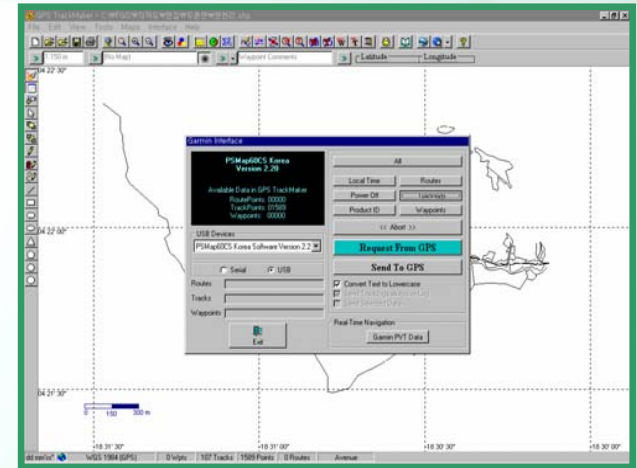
GPS TrackMaker - C:\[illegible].trk

File Edit View Tools Maps Interface Help

1:150 m

No Map

Waypoint Comments

Latitude

Longitude

34 22' 30"

34 22' 00"

34 21' 30"

Garmin Interface

PSMap60CS Korea
Version 2.20

Available Data in GPS TrackMaker
RoutePoints: 00000
TrackPoints: 01589
Waypoints: 00000

USB Devices

PSMap60CS Korea Software Version 2.2

Serial

USB

Routes

Tracks

Waypoints

Exit

All

Local Time

Routes

Power Off

Tracklogs

Product ID

Waypoints

<< About >>

Request From GPS

Send To GPS

Convert Text to Lowercase

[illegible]

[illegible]

Real Time Navigation

Garmin PVT Data

0 150 300 m

-18 31' 30"

-18 31' 00"

-18 30' 30"

-18 30' 00"

dd mm'ss"

WGS 1984 (GPS)

0 Wpts

107 Tracks

1589 Points

0 Routes

Avenue